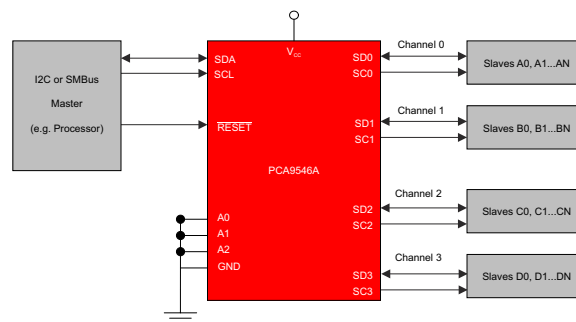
I2C or SMBus Master (e.g. Processor)

$V_{CC}$

SDA
SCL
$\overline{RESET}$

A0
A1
A2
GND

PCA9546A

SD0
SC0
SD1
SC1
SD2
SC2
SD3
SC3

Channel 0
Channel 1
Channel 2
Channel 3

Slaves A0, A1...AN
Slaves B0, B1...BN
Slaves C0, C1...CN
Slaves D0, D1...DN